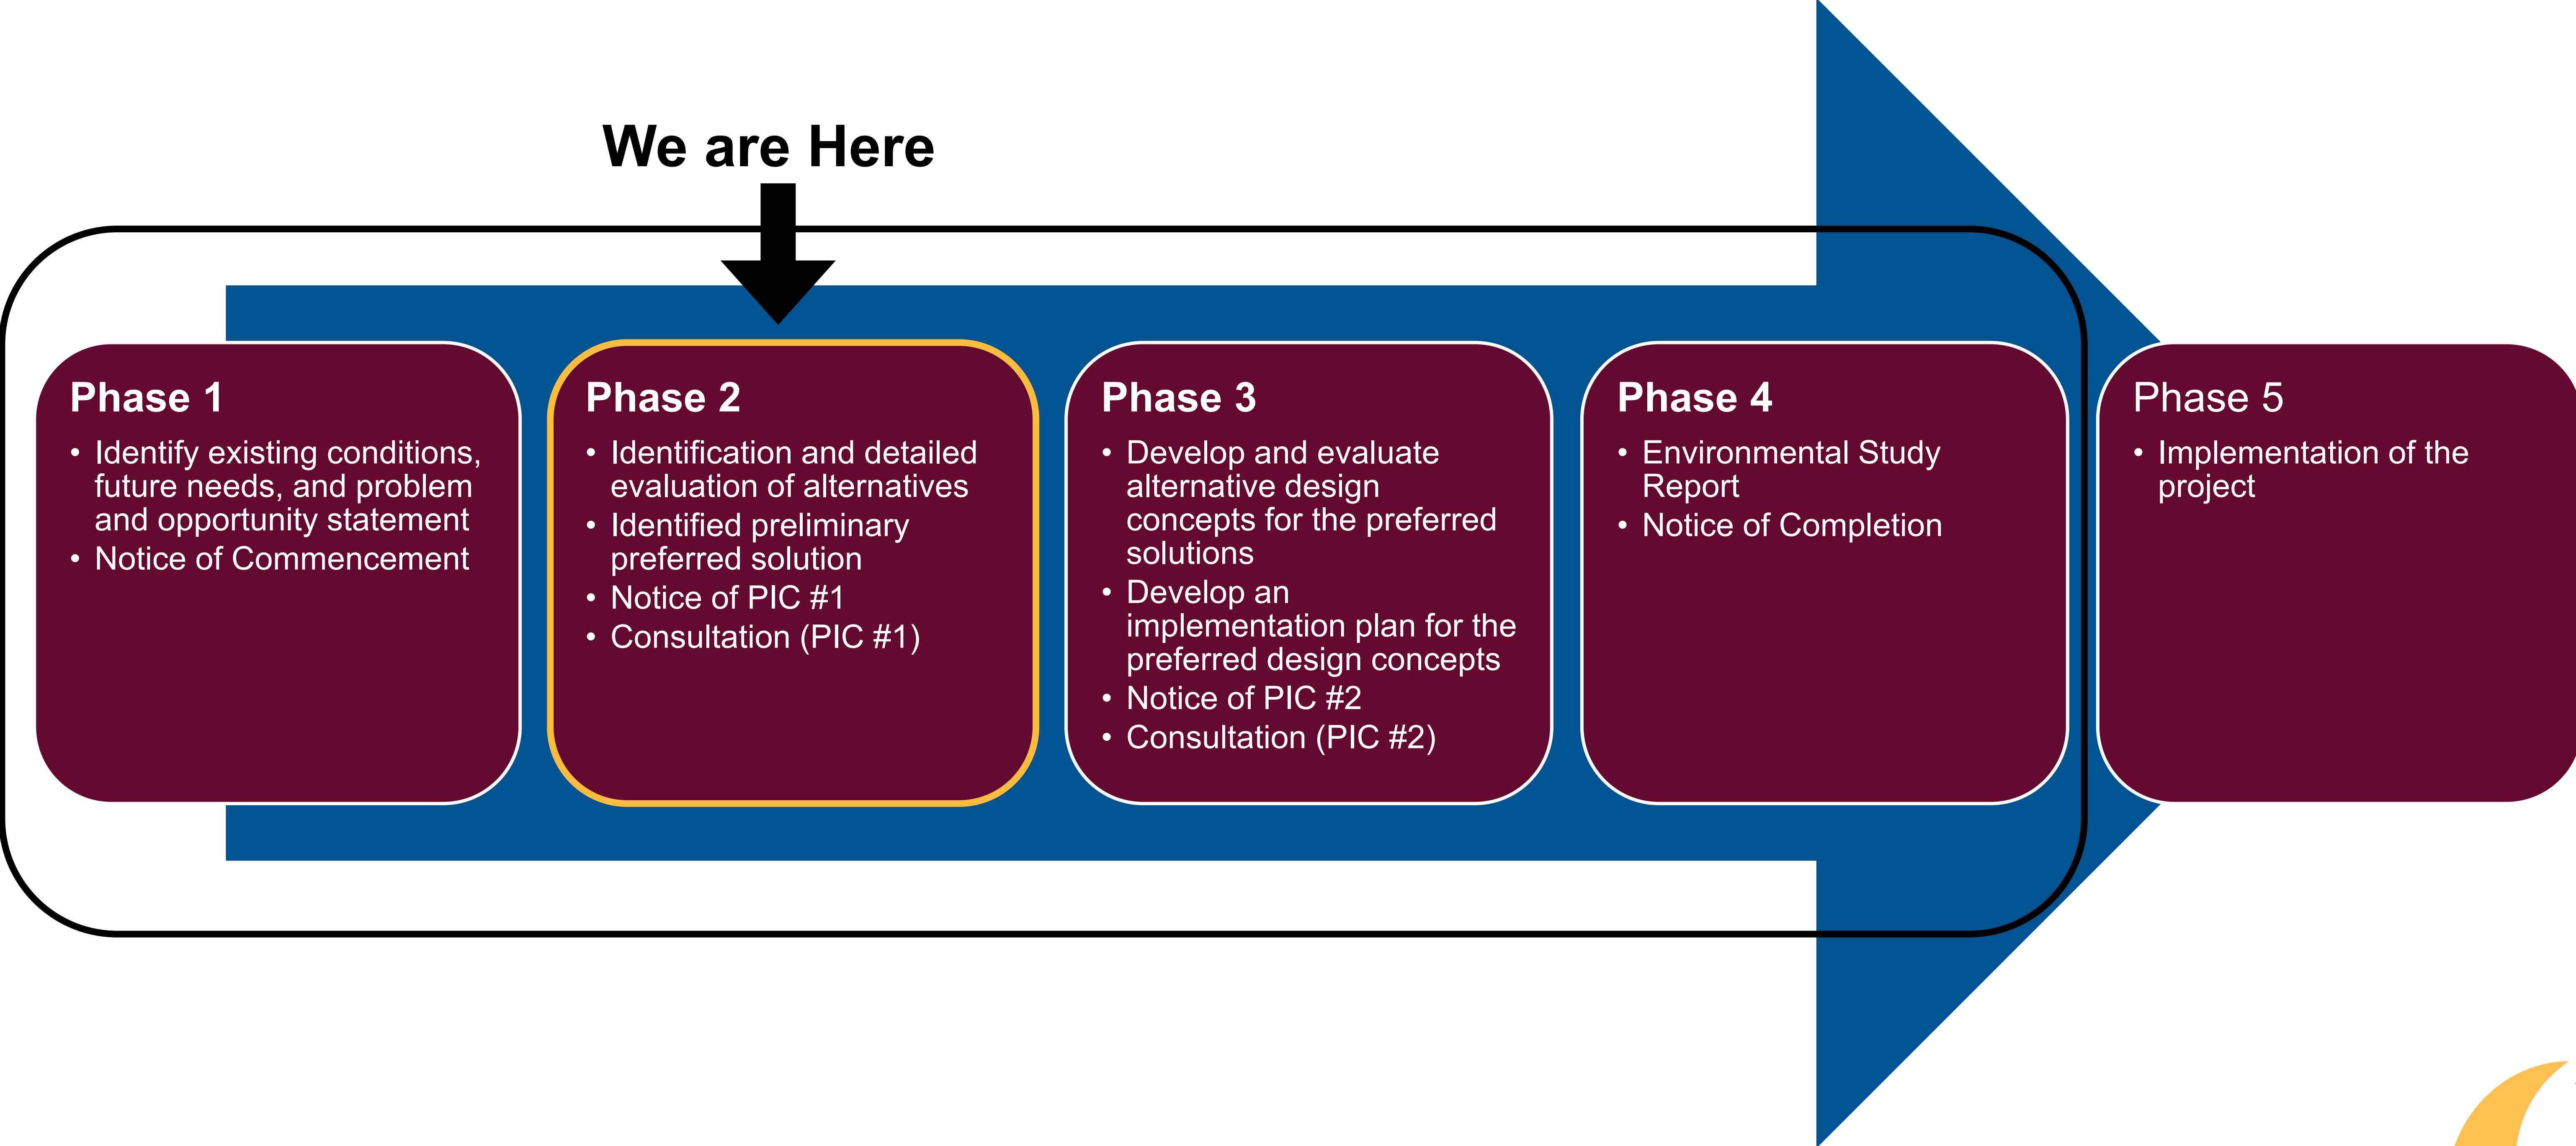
We are Here

Phase 1
• Identify existing conditions, future needs, and problem and opportunity statement
• Notice of Commencement

Phase 2
• Identification and detailed evaluation of alternatives
• Identified preliminary preferred solution
• Notice of PIC #1
• Consultation (PIC #1)

Phase 3
• Develop and evaluate alternative design concepts for the preferred solutions
• Develop an implementation plan for the preferred design concepts
• Notice of PIC #2
• Consultation (PIC #2)

Phase 4
• Environmental Study Report
• Notice of Completion

Phase 5
• Implementation of the project